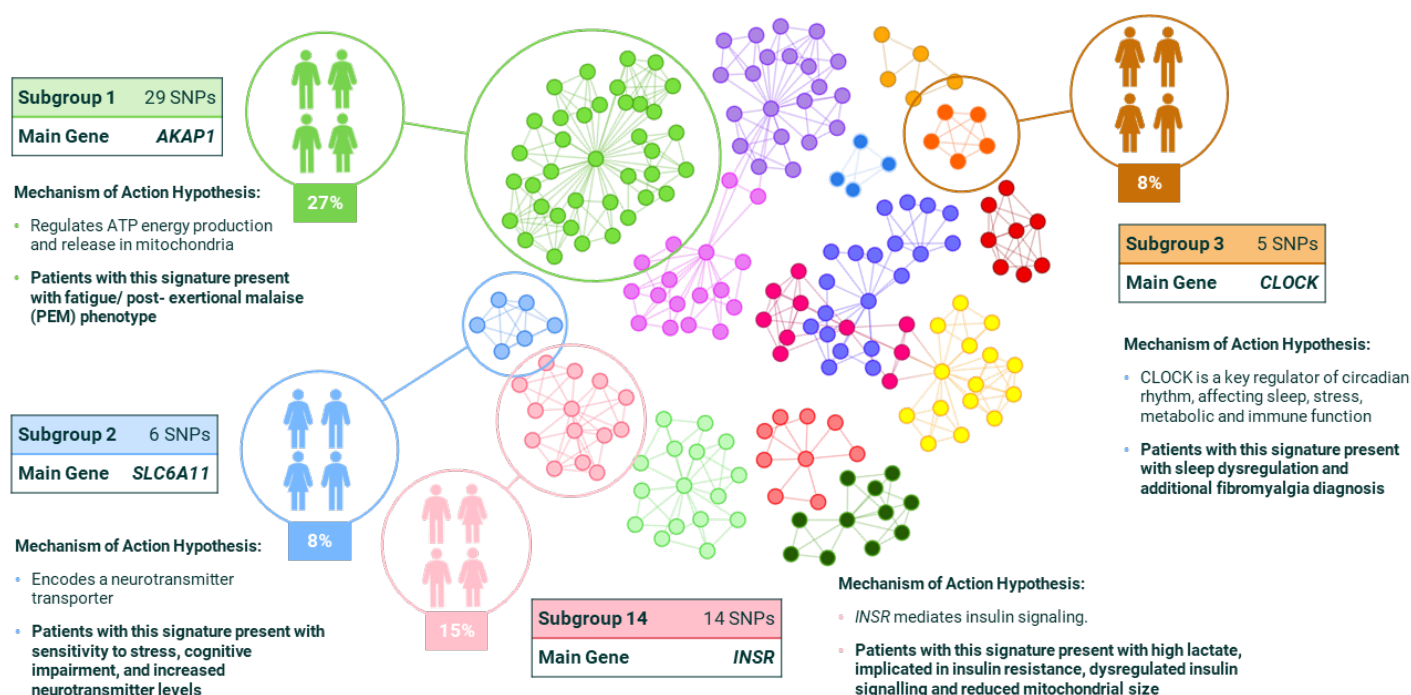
| Subgroup 1 | 29 SNPs |
|---|---|
| Main Gene | *AKAP1* |

27%

Mechanism of Action Hypothesis:

- Regulates ATP energy production and release in mitochondria
- Patients with this signature present with fatigue/ post- exertional malaise (PEM) phenotype

8%

| Subgroup 3 | 5 SNPs |
|---|---|
| Main Gene | *CLOCK* |

Mechanism of Action Hypothesis:

- CLOCK is a key regulator of circadian rhythm, affecting sleep, stress, metabolic and immune function
- Patients with this signature present with sleep dysregulation and additional fibromyalgia diagnosis

| Subgroup 2 | 6 SNPs |
|---|---|
| Main Gene | *SLC6A11* |

8%

Mechanism of Action Hypothesis:

- Encodes a neurotransmitter transporter
- Patients with this signature present with sensitivity to stress, cognitive impairment, and increased neurotransmitter levels

15%

| Subgroup 14 | 14 SNPs |
|---|---|
| Main Gene | *INSR* |

Mechanism of Action Hypothesis:

- *INSR* mediates insulin signaling.
- Patients with this signature present with high lactate, implicated in insulin resistance, dysregulated insulin signalling and reduced mitochondrial size